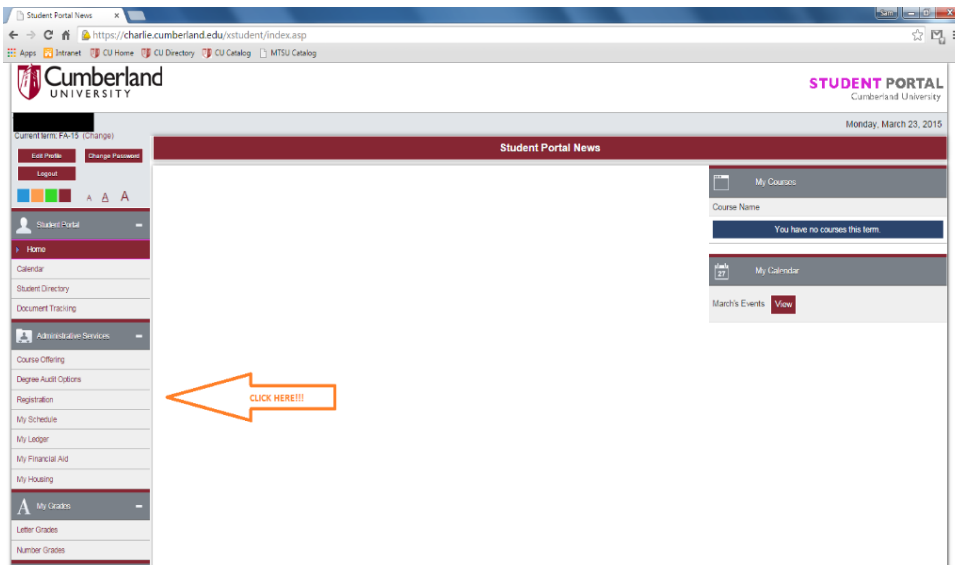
Student Portal News ×

https://charlie.cumberland.edu/xstudent/index.asp

Apps Intranet CU Home CU Directory CU Catalog MTSU Catalog

Cumberland UNIVERSITY

STUDENT PORTAL
Cumberland University

Current term: FA-15 (Change)

Monday, March 23, 2015

Edit Profile
Change Password
Logout

A A A

Student Portal News

Student Portal
Home
Calendar
Student Directory
Document Tracking

Administrative Services
Course Offering
Degree Audit Options
Registration
My Schedule
My Ledger
My Financial Aid
My Housing

My Grades
Letter Grades
Number Grades

CLICK HERE!!!

My Courses
Course Name
You have no courses this term.

27
My Calendar
March's Events View